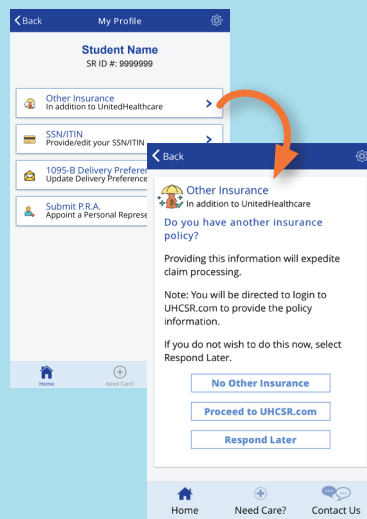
Back

My Profile

Student Name

SR ID #: 9999999

Other Insurance
In addition to UnitedHealthcare

SSN/ITIN
Provide/edit your SSN/ITIN

1095-B Delivery Preferen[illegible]
Update Delivery Preference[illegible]

Submit P.R.A.
Appoint a Personal Represe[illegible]

Home

Need Care?

Back

Other Insurance
In addition to UnitedHealthcare

Do you have another insurance policy?

Providing this information will expedite claim processing.

Note: You will be directed to login to UHCSR.com to provide the policy information.

If you do not wish to do this now, select Respond Later.

No Other Insurance

Proceed to UHCSR.com

Respond Later

Home

Need Care?

Contact Us